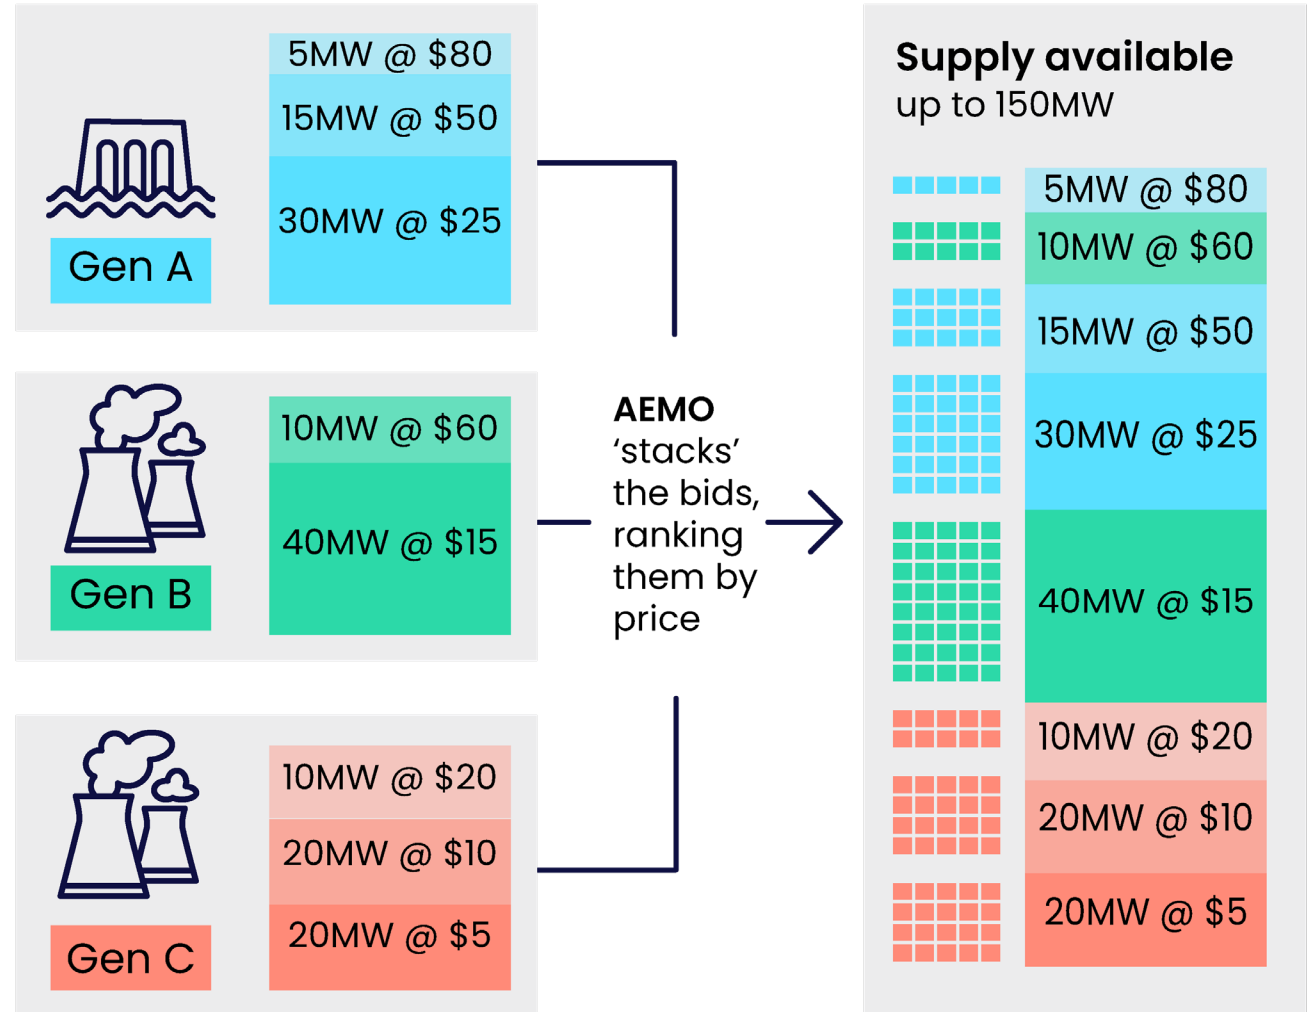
5MW @ $80
15MW @ $50
30MW @ $25
Gen A

10MW @ $60
40MW @ $15
Gen B

10MW @ $20
20MW @ $10
20MW @ $5
Gen C

**AEMO** 'stacks' the bids, ranking them by price

**Supply available**
up to 150MW

5MW @ $80
10MW @ $60
15MW @ $50
30MW @ $25
40MW @ $15
10MW @ $20
20MW @ $10
20MW @ $5